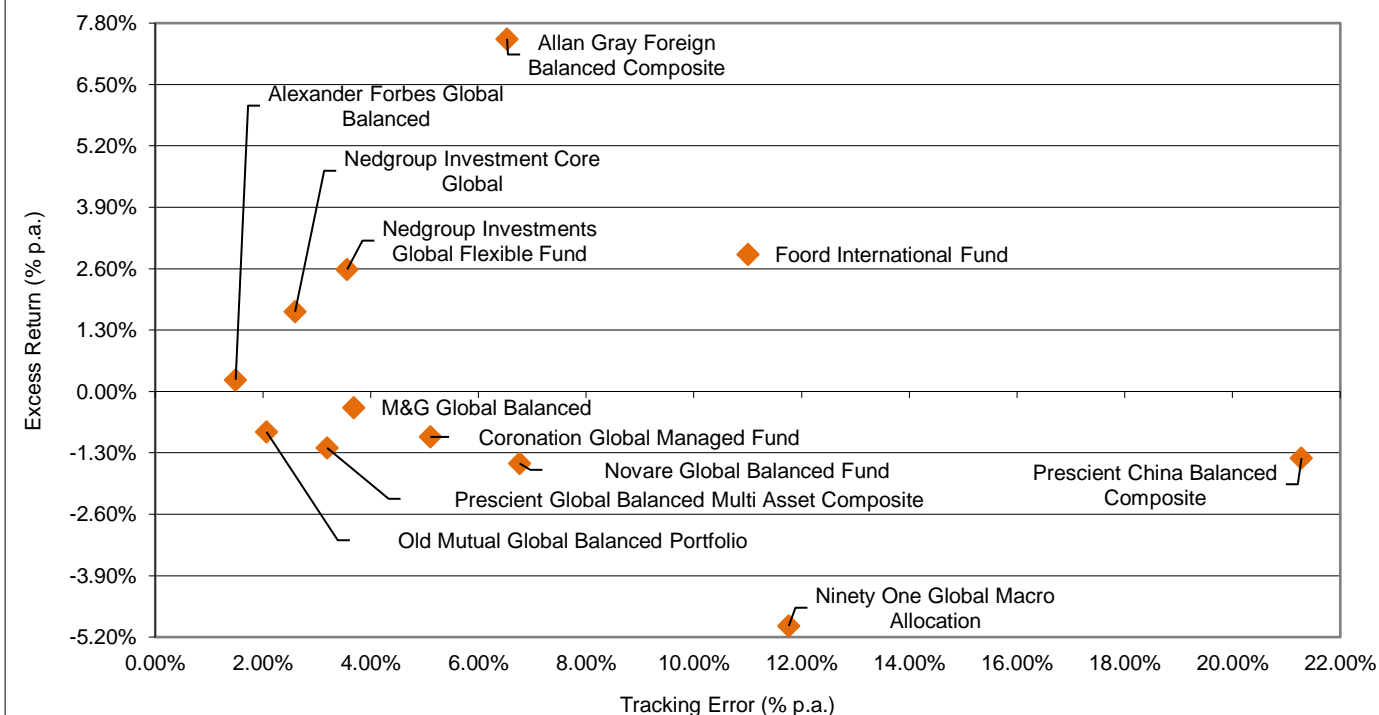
7.80%
6.50%
5.20%
3.90%
2.60%
1.30%
0.00%
-1.30%
-2.60%
-3.90%
-5.20%

Excess Return (% p.a.)

Allan Gray Foreign Balanced Composite

Alexander Forbes Global Balanced

Nedgroup Investment Core Global

Nedgroup Investments Global Flexible Fund

Foord International Fund

M&G Global Balanced

Coronation Global Managed Fund

Novare Global Balanced Fund

Prescient China Balanced Composite

Prescient Global Balanced Multi Asset Composite

Old Mutual Global Balanced Portfolio

Ninety One Global Macro Allocation

0.00% 2.00% 4.00% 6.00% 8.00% 10.00% 12.00% 14.00% 16.00% 18.00% 20.00% 22.00%

Tracking Error (% p.a.)